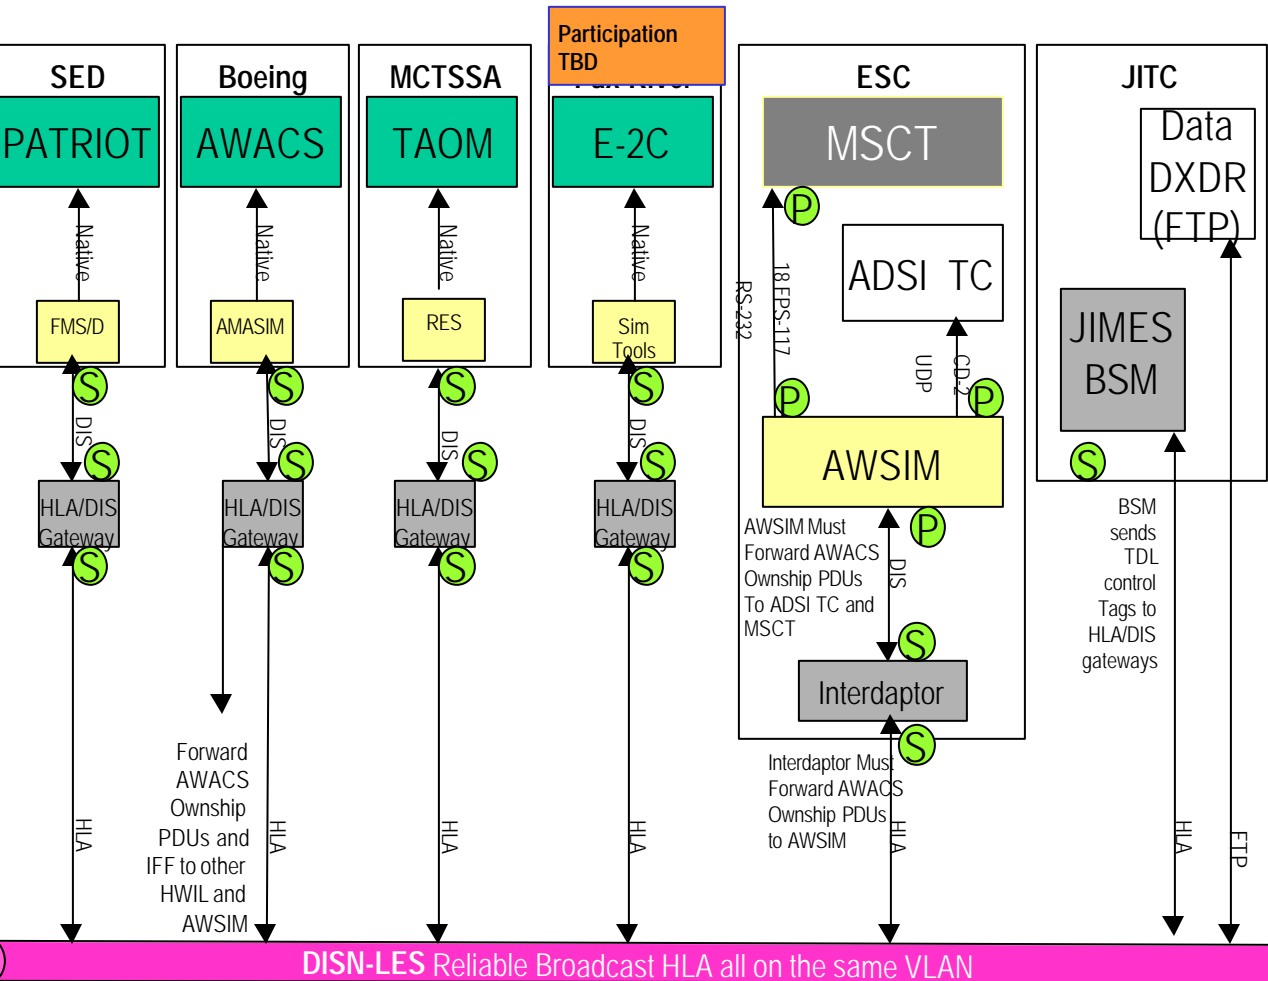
SED

PATRIOT

Native

FMS/D

S

DIS

S

HLA/DIS Gateway

S

HLA

Boeing

AWACS

Native

AMASIM

S

DIS

S

HLA/DIS Gateway

S

Forward AWACS Ownship PDUs and IFF to other HWIL and AWSIM

HLA

MCTSSA

TAOM

Native

RES

S

DIS

S

HLA/DIS Gateway

S

HLA

Participation TBD

E-2C

Native

Sim Tools

S

DIS

S

HLA/DIS Gateway

S

HLA

ESC

MSCT

P

RS-232

18 FPS-117

ADSI TC

UDP

CD-2

P

P

AWSIM

P

AWSIM Must Forward AWACS Ownship PDUs To ADSI TC and MSCT

DIS

S

Interdaptor

S

Interdaptor Must Forward AWACS Ownship PDUs to AWSIM

HLA

JITC

Data DXDR (FTP)

JIMES BSM

S

BSM sends TDL control Tags to HLA/DIS gateways

HLA

FTP

DISN-LES Reliable Broadcast HLA all on the same VLAN